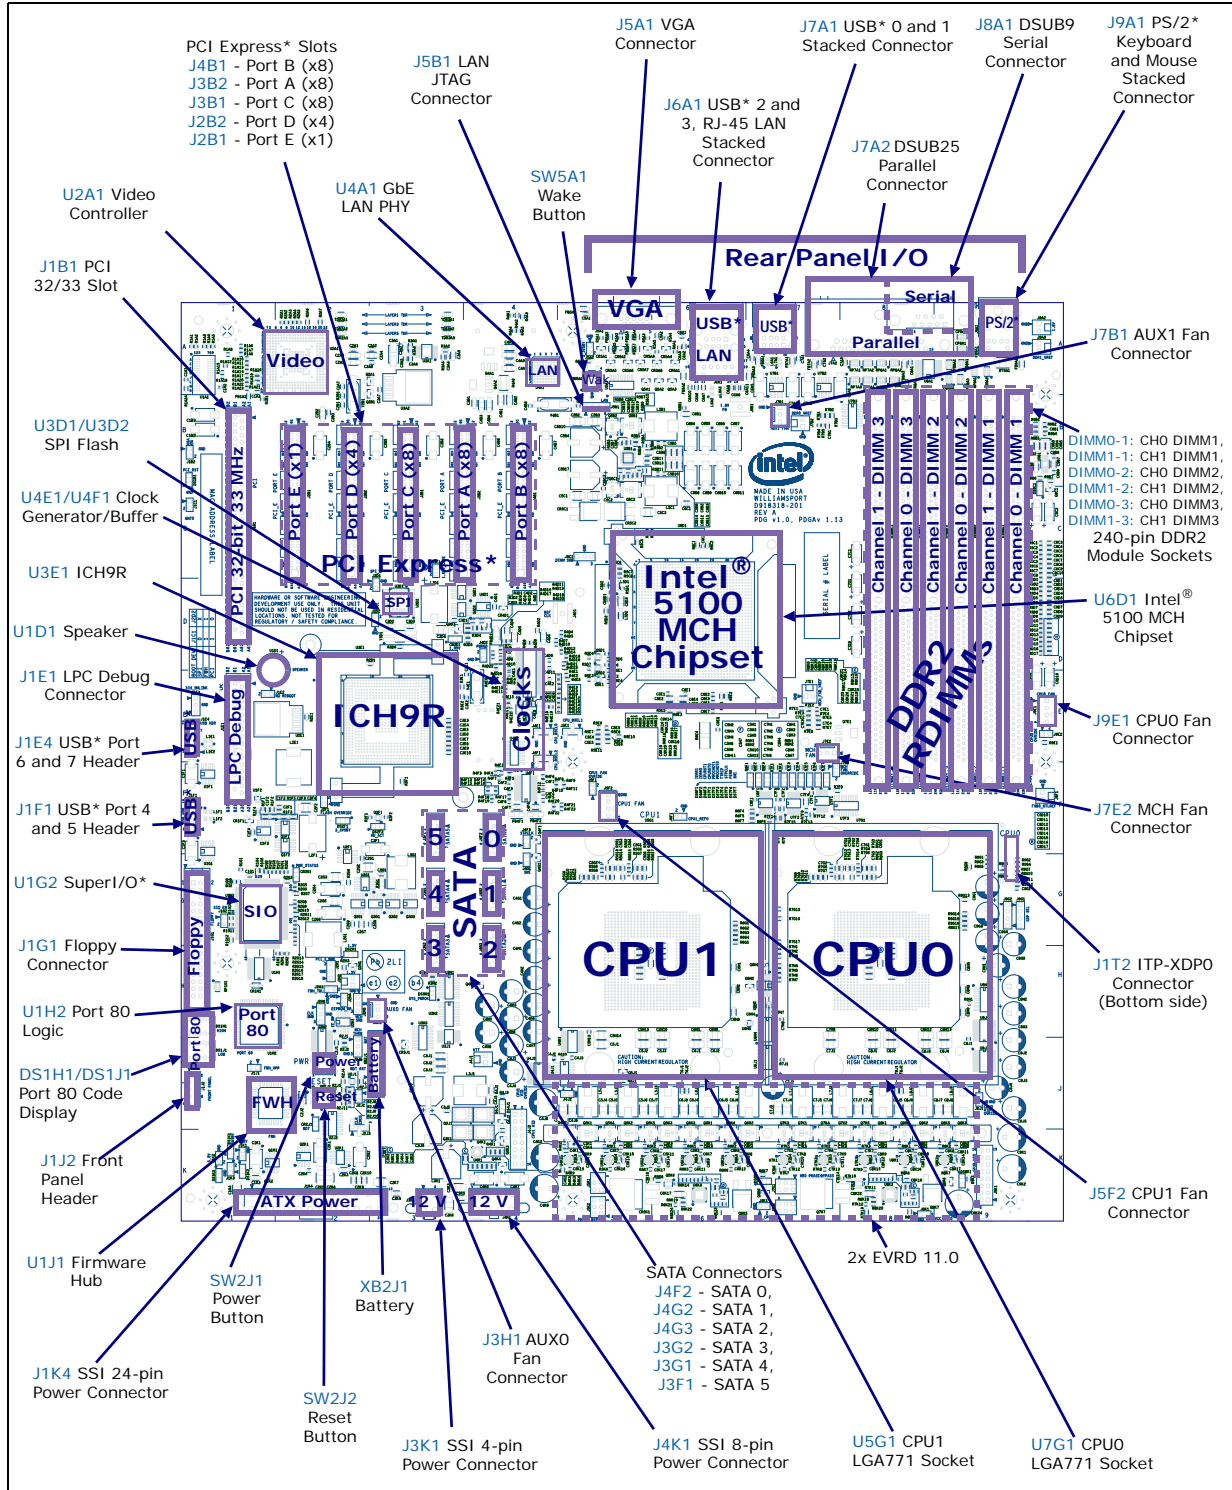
PCI Express* Slots
J4B1 - Port B (x8)
J3B2 - Port A (x8)
J3B1 - Port C (x8)
J2B2 - Port D (x4)
J2B1 - Port E (x1)

J5B1 LAN JTAG Connector

J5A1 VGA Connector

J6A1 USB* 2 and 3, RJ-45 LAN Stacked Connector

J7A1 USB* 0 and 1 Stacked Connector

J8A1 DSUB9 Serial Connector

J9A1 PS/2* Keyboard and Mouse Stacked Connector

J7A2 DSUB25 Parallel Connector

U2A1 Video Controller

U4A1 GbE LAN PHY

SW5A1 Wake Button

J1B1 PCI 32/33 Slot

Rear Panel I/O

VGA

USB*

LAN

USB*

Serial

Parallel

PS/2*

J7B1 AUX1 Fan Connector

Video

LAN

Wa

U3D1/U3D2 SPI Flash

U4E1/U4F1 Clock Generator/Buffer

U3E1 ICH9R

U1D1 Speaker

J1E1 LPC Debug Connector

J1E4 USB* Port 6 and 7 Header

J1F1 USB* Port 4 and 5 Header

U1G2 SuperI/O*

J1G1 Floppy Connector

U1H2 Port 80 Logic

DS1H1/DS1J1 Port 80 Code Display

J1J2 Front Panel Header

U1J1 Firmware Hub

PCI 32bit 33 MHz

Port E (x1)

Port D (x4)

Port C (x8)

Port A (x8)

Port B (x8)

PCI Express*

SPI

intel

Intel® 5100 MCH Chipset

Clocks

ICH9R

LPC Debug

USB

USB

SIO

Floppy

Port 80

Port 80

FWH

Power

Reset

Battery

ATX Power

12 V

12 V

5 4 3 0 1 2

SATA

CPU1

CPU0

Channel 1 - DIMM 3
Channel 0 - DIMM 3
Channel 1 - DIMM 2
Channel 0 - DIMM 2
Channel 1 - DIMM 1
Channel 0 - DIMM 1

DDR2 RDIMMs

DIMM0-1: CH0 DIMM1,
DIMM1-1: CH1 DIMM1,
DIMM0-2: CH0 DIMM2,
DIMM1-2: CH1 DIMM2,
DIMM0-3: CH0 DIMM3,
DIMM1-3: CH1 DIMM3
240-pin DDR2 Module Sockets

U6D1 Intel® 5100 MCH Chipset

J9E1 CPU0 Fan Connector

J7E2 MCH Fan Connector

J1T2 ITP-XDP0 Connector (Bottom side)

J5F2 CPU1 Fan Connector

2x EVRD 11.0

SATA Connectors
J4F2 - SATA 0,
J4G2 - SATA 1,
J4G3 - SATA 2,
J3G2 - SATA 3,
J3G1 - SATA 4,
J3F1 - SATA 5

SW2J1 Power Button

XB2J1 Battery

J3H1 AUX0 Fan Connector

J1K4 SSI 24-pin Power Connector

SW2J2 Reset Button

J3K1 SSI 4-pin Power Connector

J4K1 SSI 8-pin Power Connector

U5G1 CPU1 LGA771 Socket

U7G1 CPU0 LGA771 Socket